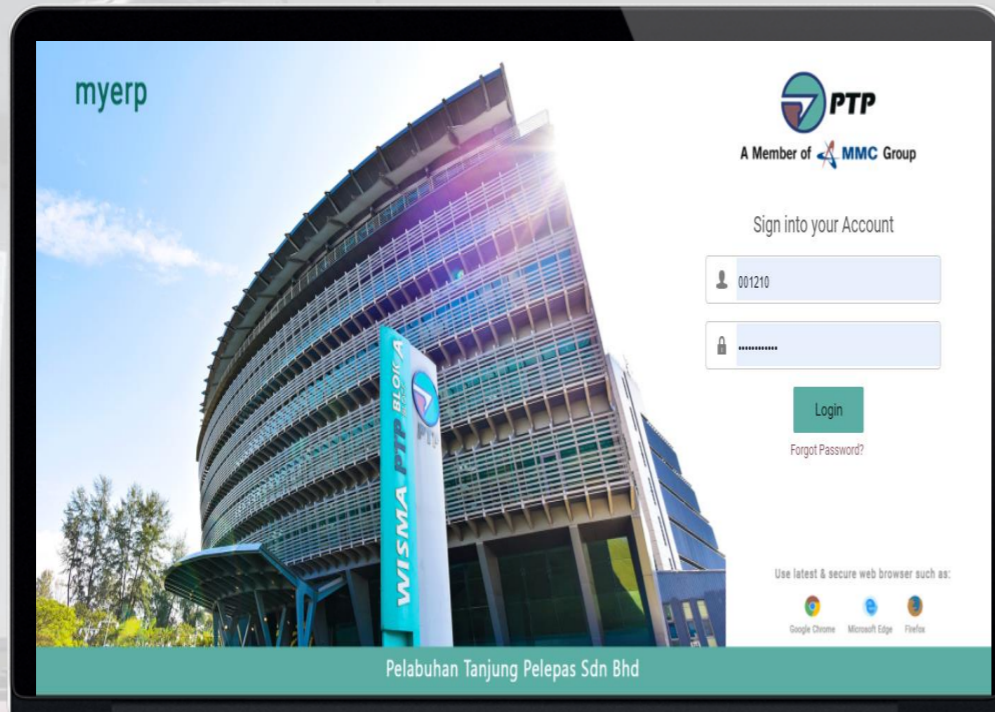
myerp

WISMA PTP BLOK A

PTP

PTP
A Member of MMC Group

Sign into your Account

001210

•••••••••••

Login

Forgot Password?

Use latest & secure web browser such as:

Google Chrome Microsoft Edge Firefox

Pelabuhan Tanjung Pelepas Sdn Bhd